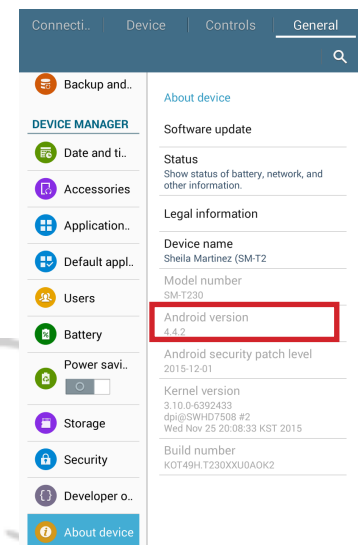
Connecti.. Device Controls General

Backup and..

DEVICE MANAGER

Date and ti..

Accessories

Application..

Default appl..

Users

Battery

Power savi..

Storage

Security

Developer o..

About device

About device

Software update

Status
Show status of battery, network, and other information.

Legal information

Device name
Sheila Martinez (SM-T2

Model number
SM-T230

Android version
4.4.2

Android security patch level
2015-12-01

Kernel version
3.10.0-6392433
dpi@SWHD7508 #2
Wed Nov 25 20:08:33 KST 2015

Build number
KOT49H.T230XXU0AOK2